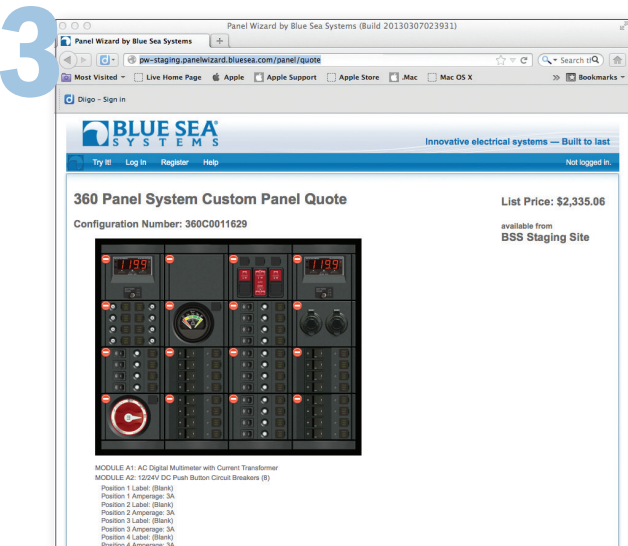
3

Panel Wizard by Blue Sea Systems (Build 20130307023931)

Panel Wizard by Blue Sea Systems

pw-staging.panelwizard.bluesea.com/panel/quote

Search

Most Visited Live Home Page Apple Apple Support Apple Store .Mac Mac OS X Bookmarks

Diigo - Sign in

BLUE SEA SYSTEMS

Innovative electrical systems — Built to last

Try It! Log In Register Help

Not logged in.

360 Panel System Custom Panel Quote

Configuration Number: 360C0011629

List Price: $2,335.06

available from
BSS Staging Site

11.99 11.99

MODULE A1: AC Digital Multimeter with Current Transformer
MODULE A2: 12/24V DC Push Button Circuit Breakers (8)
Position 1 Label: (Blank)
Position 1 Amperage: 3A
Position 2 Label: (Blank)
Position 2 Amperage: 3A
Position 3 Label: (Blank)
Position 3 Amperage: 3A
Position 4 Label: (Blank)
Position 4 Amperage: 3A